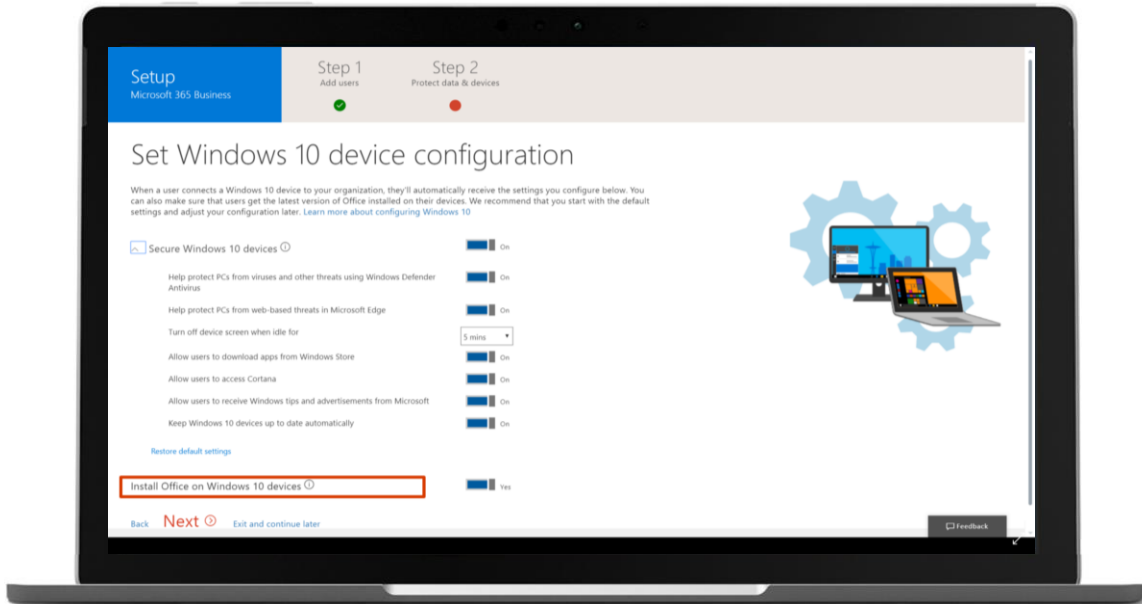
Setup
Microsoft 365 Business

Step 1
Add users

Step 2
Protect data & devices

Set Windows 10 device configuration

When a user connects a Windows 10 device to your organization, they'll automatically receive the settings you configure below. You can also make sure that users get the latest version of Office installed on their devices. We recommend that you start with the default settings and adjust your configuration later. Learn more about configuring Windows 10

Secure Windows 10 devices ⓘ On

Help protect PCs from viruses and other threats using Windows Defender Antivirus On

Help protect PCs from web-based threats in Microsoft Edge On

Turn off device screen when idle for 5 mins

Allow users to download apps from Windows Store On

Allow users to access Cortana On

Allow users to receive Windows tips and advertisements from Microsoft On

Keep Windows 10 devices up to date automatically On

Restore default settings

Install Office on Windows 10 devices ⓘ Yes

Back Next Exit and continue later

Feedback